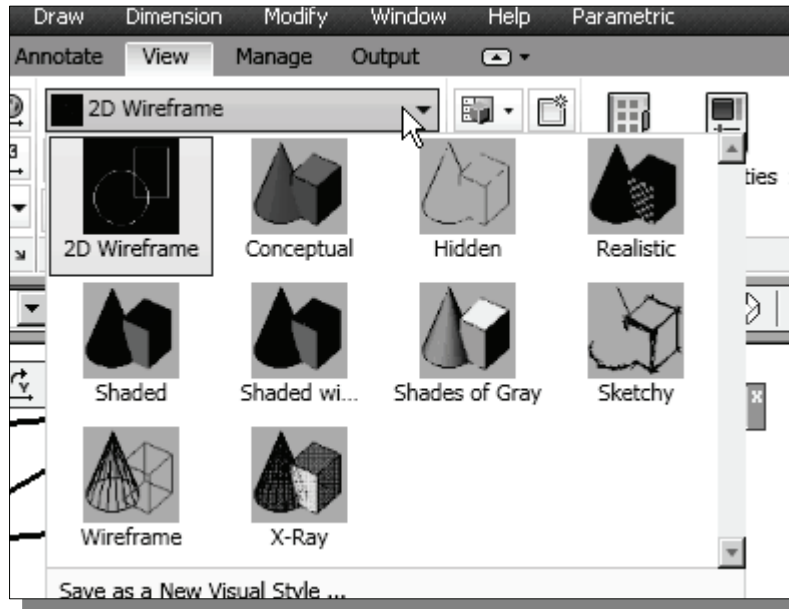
Draw Dimension Modify Window Help Parametric

Annotate View Manage Output

2D Wireframe

ties

2D Wireframe
Conceptual
Hidden
Realistic
Shaded
Shaded wi...
Shades of Gray
Sketchy
Wireframe
X-Ray

Save as a New Visual Style ...